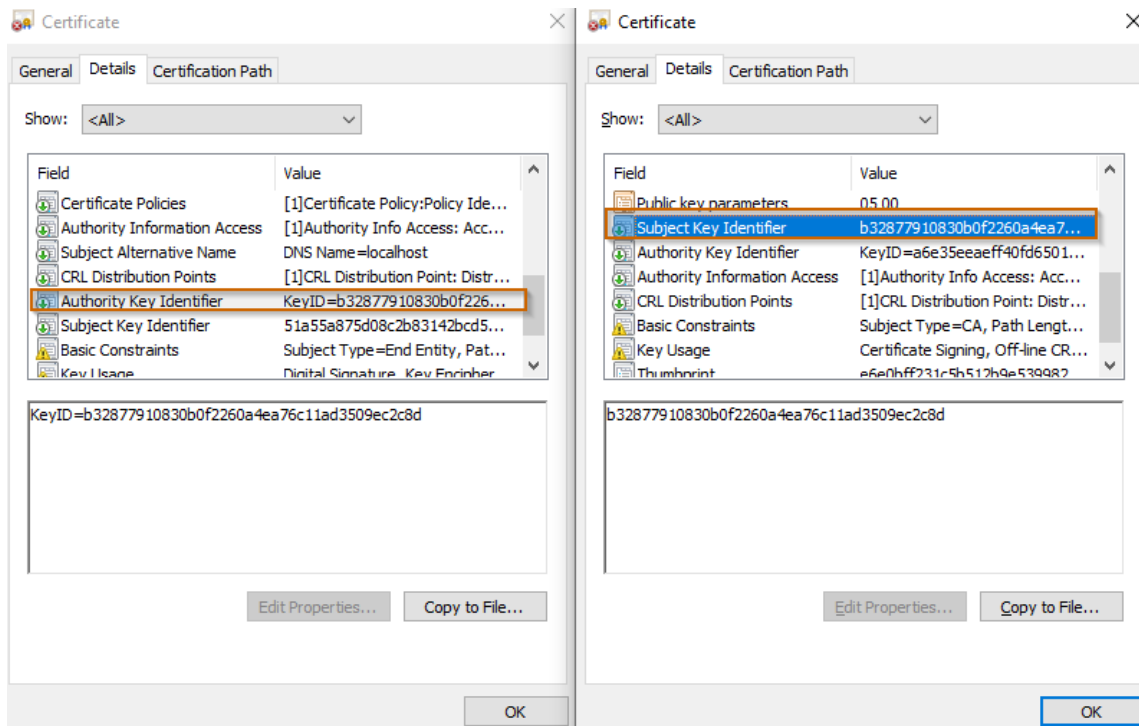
Certificate

General Details Certification Path

Show: <All>

| Field | Value |
|---|---|
| Certificate Policies | [1]Certificate Policy:Policy Ide... |
| Authority Information Access | [1]Authority Info Access: Acc... |
| Subject Alternative Name | DNS Name=localhost |
| CRL Distribution Points | [1]CRL Distribution Point: Distr... |
| Authority Key Identifier | KeyID=b32877910830b0f226... |
| Subject Key Identifier | 51a55a875d08c2b83142bcd5... |
| Basic Constraints | Subject Type=End Entity, Pat... |
| Key Usage | Digital Signature, Key Encipher... |

KeyID=b32877910830b0f2260a4ea76c11ad3509ec2c8d

Edit Properties... Copy to File...

OK

Certificate

General Details Certification Path

Show: <All>

| Field | Value |
|---|---|
| Public key parameters | 05 00 |
| Subject Key Identifier | b32877910830b0f2260a4ea7... |
| Authority Key Identifier | KeyID=a6e35eeaeff40fd6501... |
| Authority Information Access | [1]Authority Info Access: Acc... |
| CRL Distribution Points | [1]CRL Distribution Point: Distr... |
| Basic Constraints | Subject Type=CA, Path Lengt... |
| Key Usage | Certificate Signing, Off-line CR... |
| Thumbprint | e6e0bff231c5b512b9e539982... |

b32877910830b0f2260a4ea76c11ad3509ec2c8d

Edit Properties... Copy to File...

OK